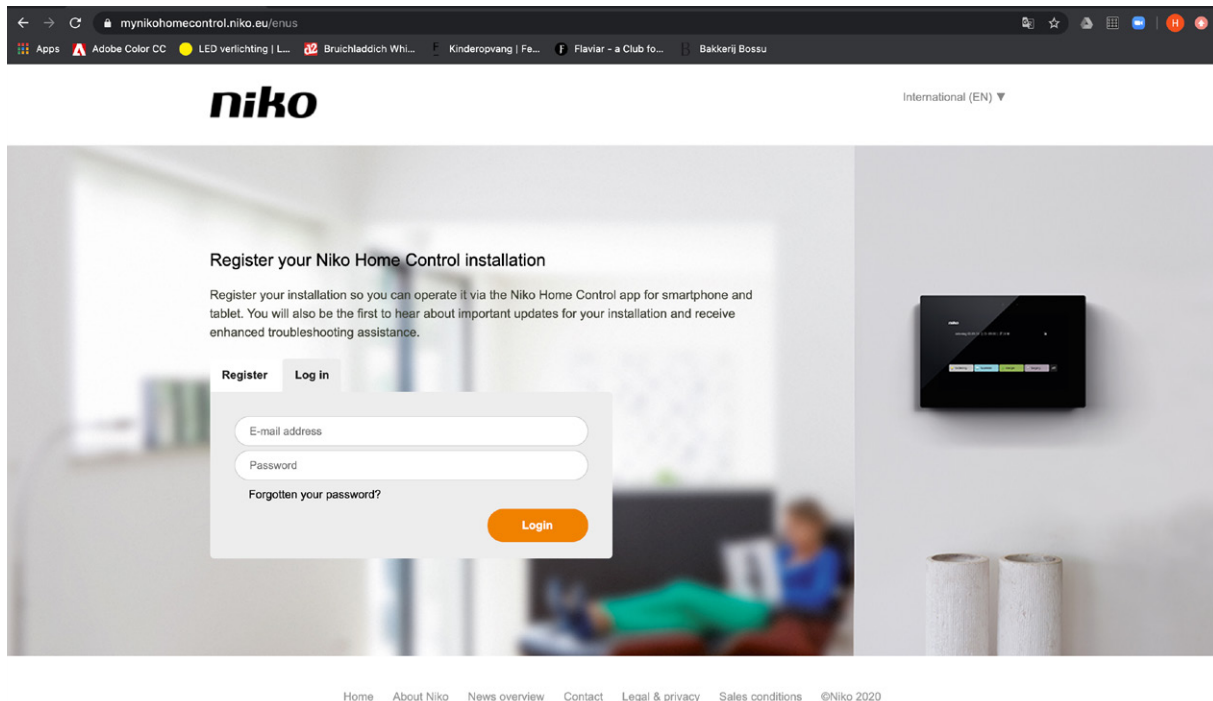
mynikohomecontrol.niko.eu/enus

Apps Adobe Color CC LED verlichting | L... Bruichladdich Whi... Kinderopvang | Fe... Flaviar - a Club fo... Bakkerij Bossu

H

niko

International (EN) ▼

Register your Niko Home Control installation

Register your installation so you can operate it via the Niko Home Control app for smartphone and tablet. You will also be the first to hear about important updates for your installation and receive enhanced troubleshooting assistance.

Register Log in

E-mail address

Password

Forgotten your password?

Login

niko

Home About Niko News overview Contact Legal & privacy Sales conditions ©Niko 2020